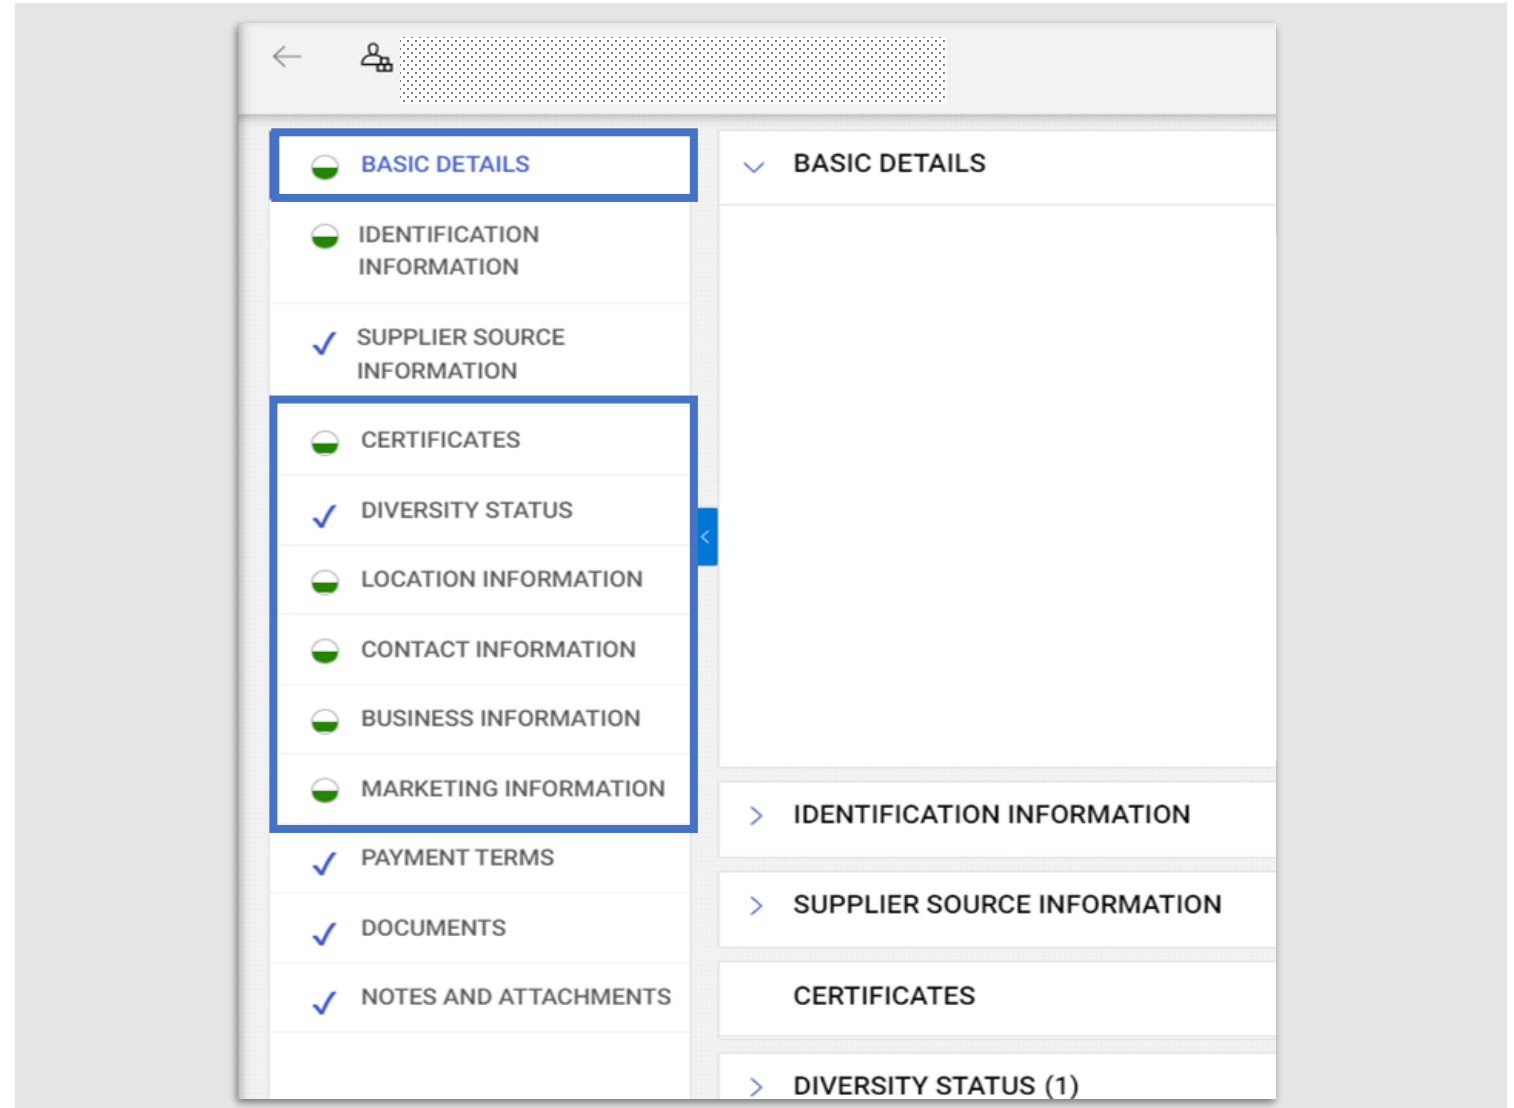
BASIC DETAILS

IDENTIFICATION INFORMATION

SUPPLIER SOURCE INFORMATION

CERTIFICATES

DIVERSITY STATUS

LOCATION INFORMATION

CONTACT INFORMATION

BUSINESS INFORMATION

MARKETING INFORMATION

PAYMENT TERMS

DOCUMENTS

NOTES AND ATTACHMENTS

BASIC DETAILS

IDENTIFICATION INFORMATION

SUPPLIER SOURCE INFORMATION

CERTIFICATES

DIVERSITY STATUS (1)